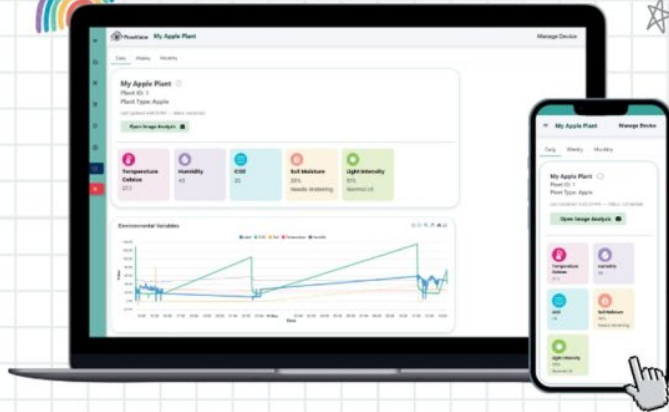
My Apple Plant

Manage Device

Daily Weekly Monthly

My Apple Plant
Plant ID: 1
Plant Type: Apple

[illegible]

Open Image Analysis

Temperature Celsius
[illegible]

Humidity
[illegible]

CO2
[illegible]

Soil Moisture
20%
Needs Watering

Light Intensity
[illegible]

Environmental Variables

Time

My Apple Plant

Manage Device

Daily Weekly Monthly

My Apple Plant
Plant ID: 1
Plant Type: Apple

Open Image Analysis

Temperature Celsius

Humidity

CO2

Soil Moisture
Needs Watering

Light Intensity